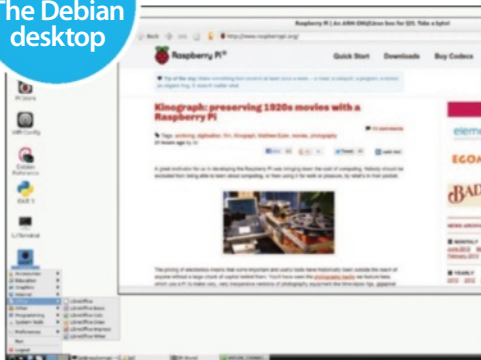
The Debian desktop

Raspberry Pi | An ARM GNU/Linux box for $25. Take a byte!

Back

http://www.raspberrypi.org/

Raspberry Pi

Quick Start

Downloads

Buy Codecs

Kinograph: preserving 1920s movies with a Raspberry Pi

LXTerminal

Accessories

Education

Graphics

Internet

Office

Other

Programming

System Tools

Preferences

Run

Logout

LibreOffice

LibreOffice Base

LibreOffice Calc

LibreOffice Draw

LibreOffice Impress

LibreOffice Writer

elem

EGOA

BAD

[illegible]